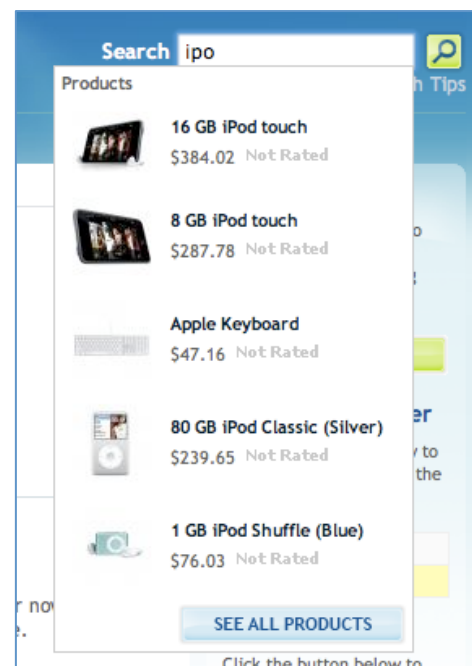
Search ipo

h Tips

Products

16 GB iPod touch
$384.02 Not Rated

8 GB iPod touch
$287.78 Not Rated

Apple Keyboard
$47.16 Not Rated

80 GB iPod Classic (Silver)
$239.65 Not Rated

1 GB iPod Shuffle (Blue)
$76.03 Not Rated

SEE ALL PRODUCTS

o

er
y to
the

r no
e.

Click the button below to